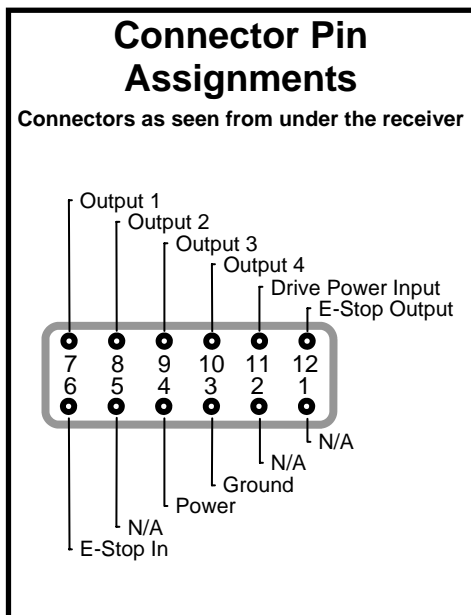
Connector Pin Assignments

Connectors as seen from under the receiver

Output 1
Output 2
Output 3
Output 4
Drive Power Input
E-Stop Output

7 8 9 10 11 12
6 5 4 3 2 1

N/A
N/A
Ground
Power
N/A
E-Stop In